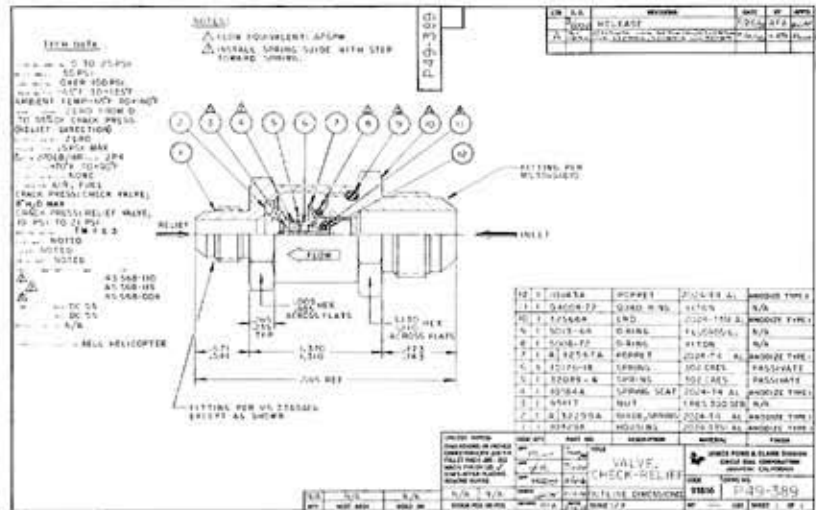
NOTES:
1 FLOW EQUIVALENT: APSPM
2 INSTALL SPRING GUIDE WITH STEP TOWARD SPRING.

TECH DATA:
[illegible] 0 TO 25PSI
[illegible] 50PSI
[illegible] OVER 150PSI
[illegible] -65°F TO +165°F
AMBIENT TEMP -65°F TO +160°F
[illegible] ZERO FROM 0 TO 55PSI CRACK PRESS.
(RELIEF DIRECTION)
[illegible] ZERO
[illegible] 25PSI MAX
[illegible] 2P4
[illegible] -65°F TO +160°F
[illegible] NONE
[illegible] AIR, FUEL
CRACK PRESS.(CHECK VALVE) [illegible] MAX
CRACK PRESS.(RELIEF VALVE) 20 PSI TO 25 PSI
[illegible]
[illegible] NOTED
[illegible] NOTED
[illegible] NOTED
AS 568-110
AS 568-115
AS 568-004
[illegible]
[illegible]
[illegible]
BELL HELICOPTER

P49-389

| LTR | E.O. | REVISIONS | DATE | BY | APPD |
|---|---|---|---|---|---|
| | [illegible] | RELEASE | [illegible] | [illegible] | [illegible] |
| A | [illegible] | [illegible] | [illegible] | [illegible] | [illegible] |

RELIEF
FLOW
INLET
FITTING PER MS33514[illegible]
FITTING PER MS 33656 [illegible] EXCEPT AS SHOWN
.062 HEX
WRENCH FLATS
.265
.255
TYP
.571
.544
1.370
1.310
2.065 REF
1.130 HEX
ACROSS FLATS
.773
.743

| 12 | 1 | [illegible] | POPPET | 2024-T4 AL | ANODIZE TYPE I |
|---|---|---|---|---|---|
| 11 | 1 | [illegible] | QUAD RING | VITON | N/A |
| 10 | 1 | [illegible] | SPRING | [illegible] | ANODIZE TYPE I |
| 9 | 1 | 5013-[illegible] | O-RING | FLUOROSIL | N/A |
| 8 | 1 | 5046-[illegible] | O-RING | VITON | N/A |
| 7 | 1 | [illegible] | POPPET | 2024-T4 AL | ANODIZE TYPE I |
| 6 | 1 | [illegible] | SPRING | 302 CRES | PASSIVATE |
| 5 | 1 | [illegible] | SPRING | 302 CRES | PASSIVATE |
| 4 | 1 | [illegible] | SPRING SEAT | 2024-T4 AL | ANODIZE TYPE I |
| 3 | 1 | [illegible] | NUT | CRES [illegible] | N/A |
| 2 | 1 | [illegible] | GUIDE, SPRING | 2024-T4 AL | ANODIZE TYPE I |
| 1 | 1 | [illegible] | HOUSING | 2024-T351 AL | ANODIZE TYPE I |
| ITEM | QTY | PART NO. | DESCRIPTION | MATERIAL | FINISH |

VALVE, CHECK-RELIEF
OUTLINE DIMENSIONS
JAMES POND & CLARK DIVISION
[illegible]
P49-389
N/A
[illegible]
SHEET 1 OF 1